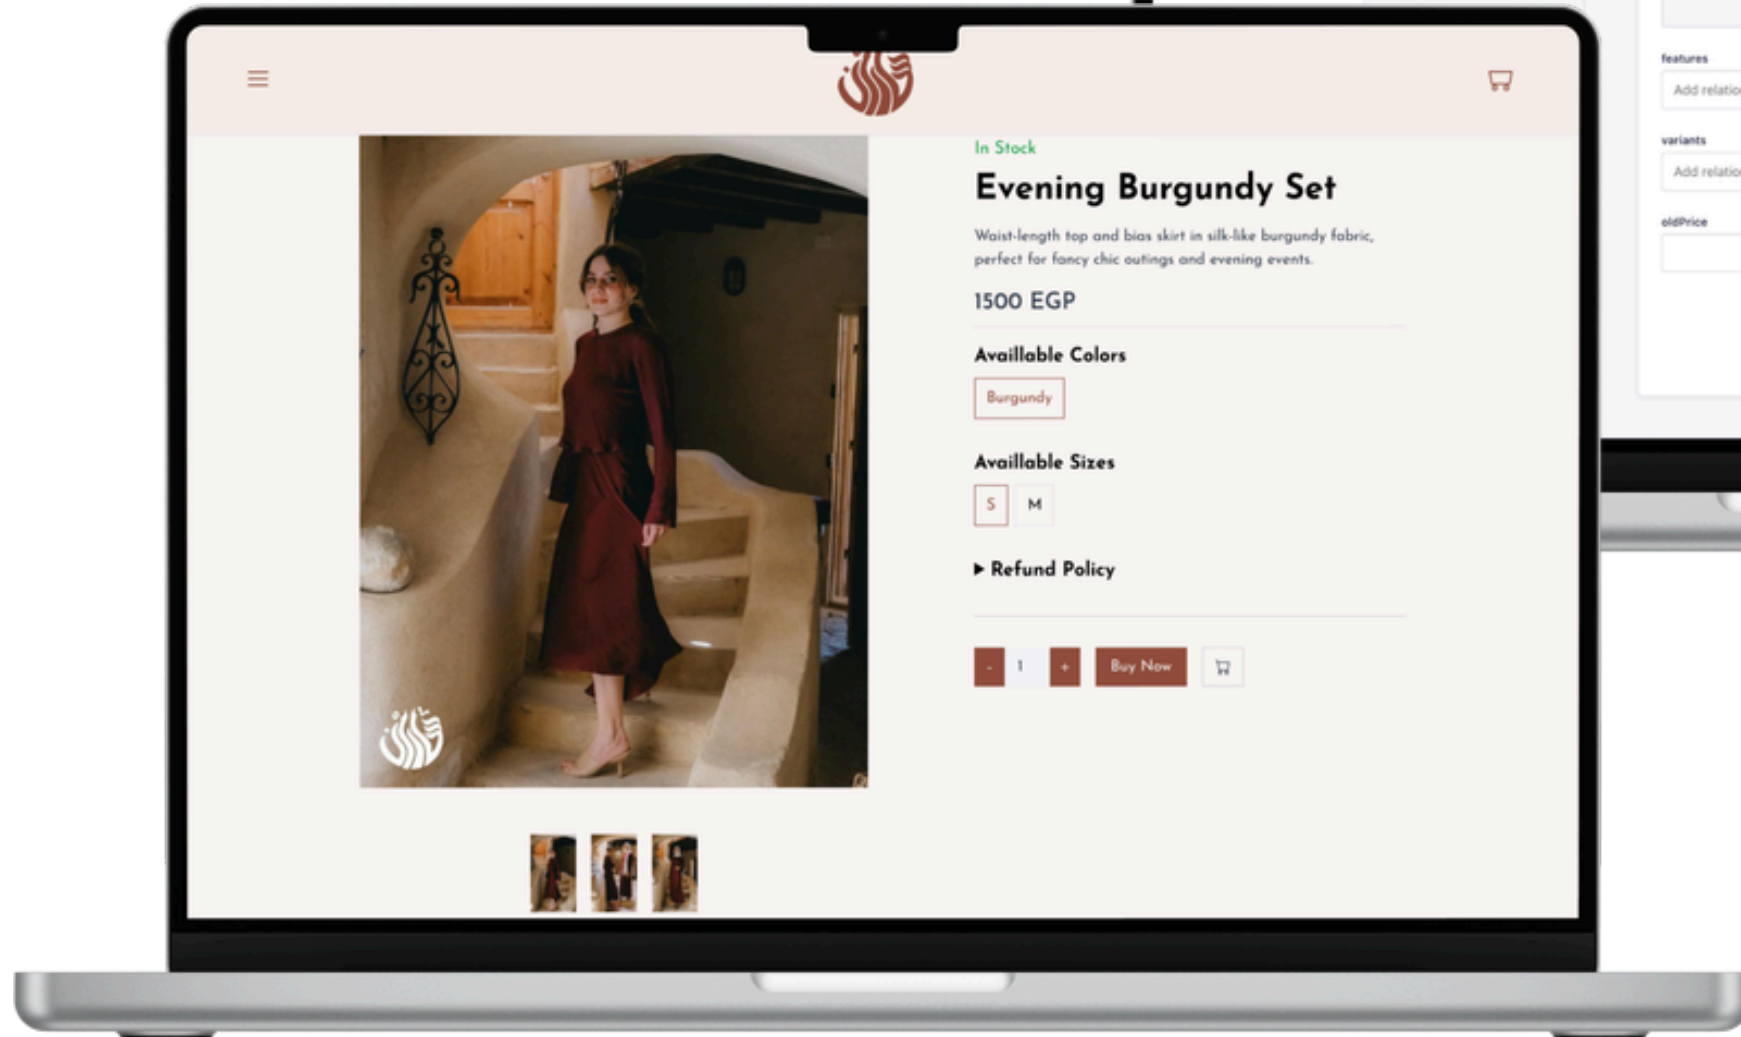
In Stock

Evening Burgundy Set

Waist-length top and bias skirt in silk-like burgundy fabric, perfect for fancy chic outings and evening events.

1500 EGP

Availlable Colors

Burgundy

Availlable Sizes

S M

▶ Refund Policy

- 1 + Buy Now

features

Add relatio

variants

Add relatio

oldPrice